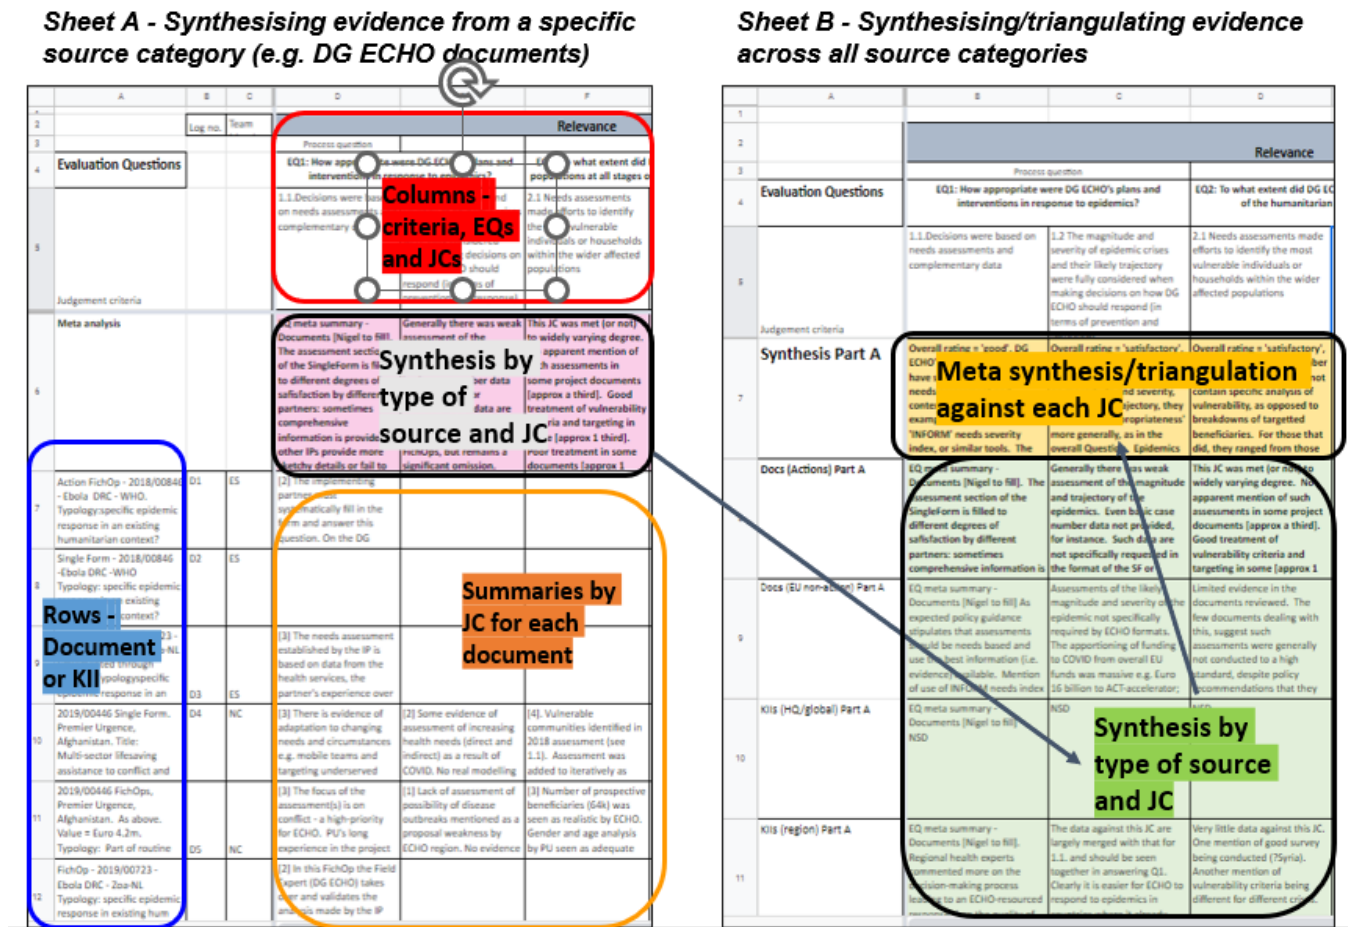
Sheet A - Synthesising evidence from a specific source category (e.g. DG ECHO documents)

Sheet B - Synthesising/triangulating evidence across all source categories

A B C D E F

Log no. Team

Relevance

Process question

Evaluation Questions

EQ1: How app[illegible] were DG EC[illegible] plans and interventi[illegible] in response to e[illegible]emics?

E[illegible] what extent did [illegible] pop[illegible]tions at all stages o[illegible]

1.1 Decisions were bas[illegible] on needs assessm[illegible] complementary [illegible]

2.1 Needs assessments made efforts to identify the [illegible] vulnerable individuals or households within the wider affected populations

Columns - criteria, EQs and JCs

Judgement criteria

Meta analysis

Synthesis by type of source and JC

Action FichOp - 2018/00840 - Ebola DRC - WHO. Typology:specific epidemic response in an existing humanitarian context?

D1 ES

Single Form - 2018/00846 -Ebola DRC -WHO Typology: specific epidemic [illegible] existing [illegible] context?

D2 ES

Rows - Document or KII

D3 ES

2019/00446 Single Form. Premier Urgence, Afghanistan. Title: Multi-sector lifesaving assistance to conflict and

D4 NC

2019/00446 FichOps, Premier Urgence, Afghanistan. As above. Value = Euro 4.2m. Typology: Part of routine

D5 NC

FichOp - 2019/00723 - Ebola DRC - Zoa-NL Typology: specific epidemic response in existing hum

Summaries by JC for each document

[3] The needs assessment established by the IP is based on data from the health services, the partner's experience over

[3] There is evidence of adaptation to changing needs and circumstances e.g. mobile teams and targeting underserved

[2] Some evidence of assessment of increasing health needs (direct and indirect) as a result of COVID. No real modelling

[4]. Vulnerable communities identified in 2018 assessment (see 1.1). Assessment was added to iteratively as

[3] The focus of the assessment(s) is on conflict - a high-priority for ECHO. PU's long experience in the project

[1] Lack of assessment of possibility of disease outbreaks mentioned as a proposal weakness by ECHO region. No evidence

[3] Number of prospective beneficiaries (64k) was seen as realistic by ECHO. Gender and age analysis by PU seen as adequate

[2] In this FichOp the Field Expert (DG ECHO) takes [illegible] and validates the an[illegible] made by the IP

A B C D

Relevance

Process question

Evaluation Questions

EQ1: How appropriate were DG ECHO's plans and interventions in response to epidemics?

EQ2: To what extent did DG EC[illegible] of the humanitarian

1.1 Decisions were based on needs assessments and complementary data

1.2 The magnitude and severity of epidemic crises and their likely trajectory were fully considered when making decisions on how DG ECHO should respond (in terms of prevention and

2.1 Needs assessments made efforts to identify the most vulnerable individuals or households within the wider affected populations

Judgement criteria

Synthesis Part A

Meta synthesis/triangulation against each JC

Docs (Actions) Part A

Docs (EU non-action) Part A

KIIs (HQ/global) Part A

KIIs (region) Part A

Synthesis by type of source and JC